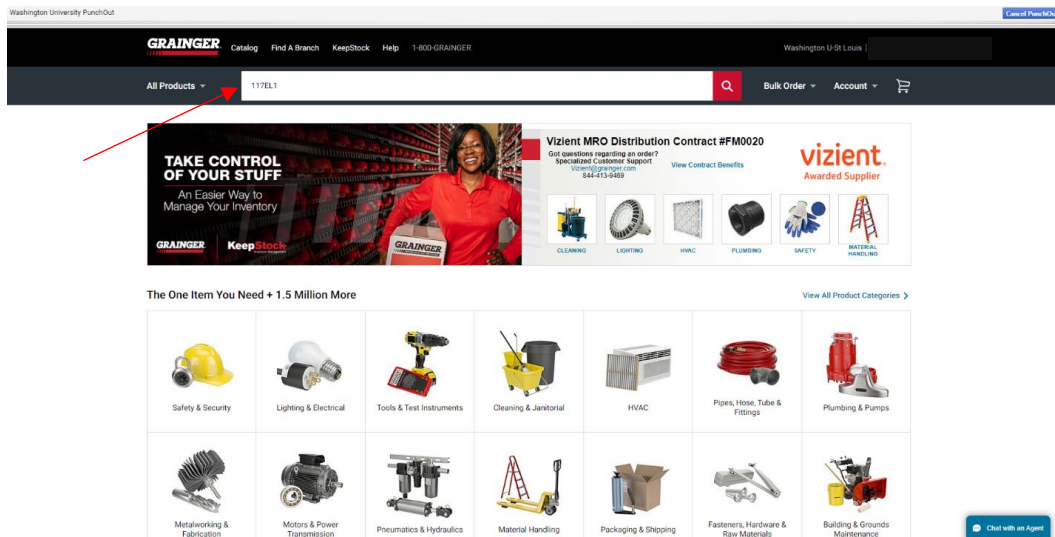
Washington University PunchOut

Cancel PunchOu

GRAINGER Catalog Find A Branch KeepStock Help 1-800-GRAINGER

Washington U-St Louis |

All Products

117EL1

Bulk Order Account

TAKE CONTROL OF YOUR STUFF

An Easier Way to Manage Your Inventory

GRAINGER KeepStock

GRAINGER

Vizient MRO Distribution Contract #FM0020

Got questions regarding an order? Specialized Customer Support Vizient@grainger.com 844-413-0469

View Contract Benefits

vizient. Awarded Supplier

CLEANING LIGHTING HVAC PLUMBING SAFETY MATERIAL HANDLING

The One Item You Need + 1.5 Million More

View All Product Categories

Safety & Security

Lighting & Electrical

Tools & Test Instruments

Cleaning & Janitorial

HVAC

Pipes, Hose, Tube & Fittings

Plumbing & Pumps

Metalworking & Fabrication

Motors & Power Transmission

Pneumatics & Hydraulics

Material Handling

Packaging & Shipping

Fasteners, Hardware & Raw Materials

Building & Grounds Maintenance

Chat with an Agent